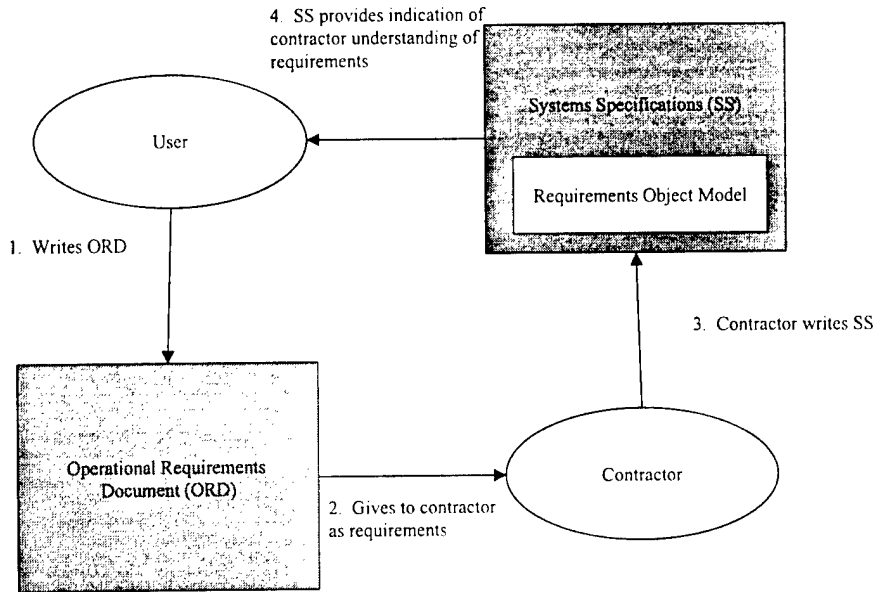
4. SS provides indication of contractor understanding of requirements

Systems Specifications (SS)

Requirements Object Model

User

1. Writes ORD

3. Contractor writes SS

Operational Requirements Document (ORD)

2. Gives to contractor as requirements

Contractor